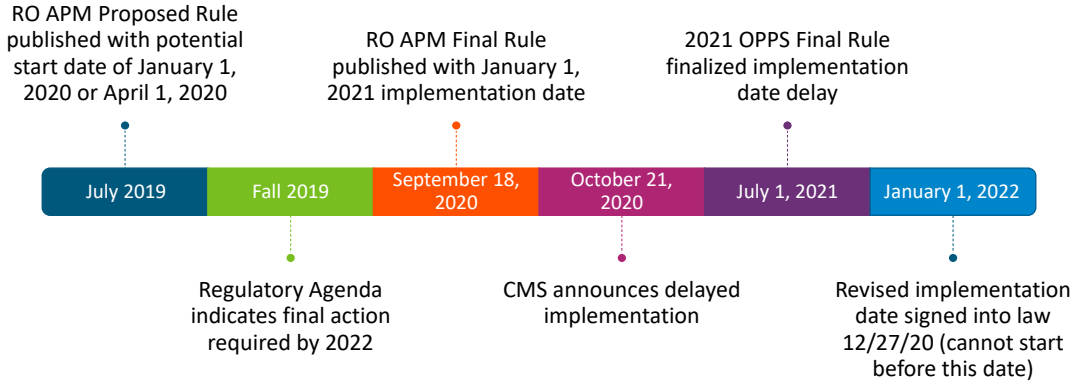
RO APM Proposed Rule published with potential start date of January 1, 2020 or April 1, 2020

RO APM Final Rule published with January 1, 2021 implementation date

2021 OPPS Final Rule finalized implementation date delay

July 2019

Fall 2019

September 18, 2020

October 21, 2020

July 1, 2021

January 1, 2022

Regulatory Agenda indicates final action required by 2022

CMS announces delayed implementation

Revised implementation date signed into law 12/27/20 (cannot start before this date)